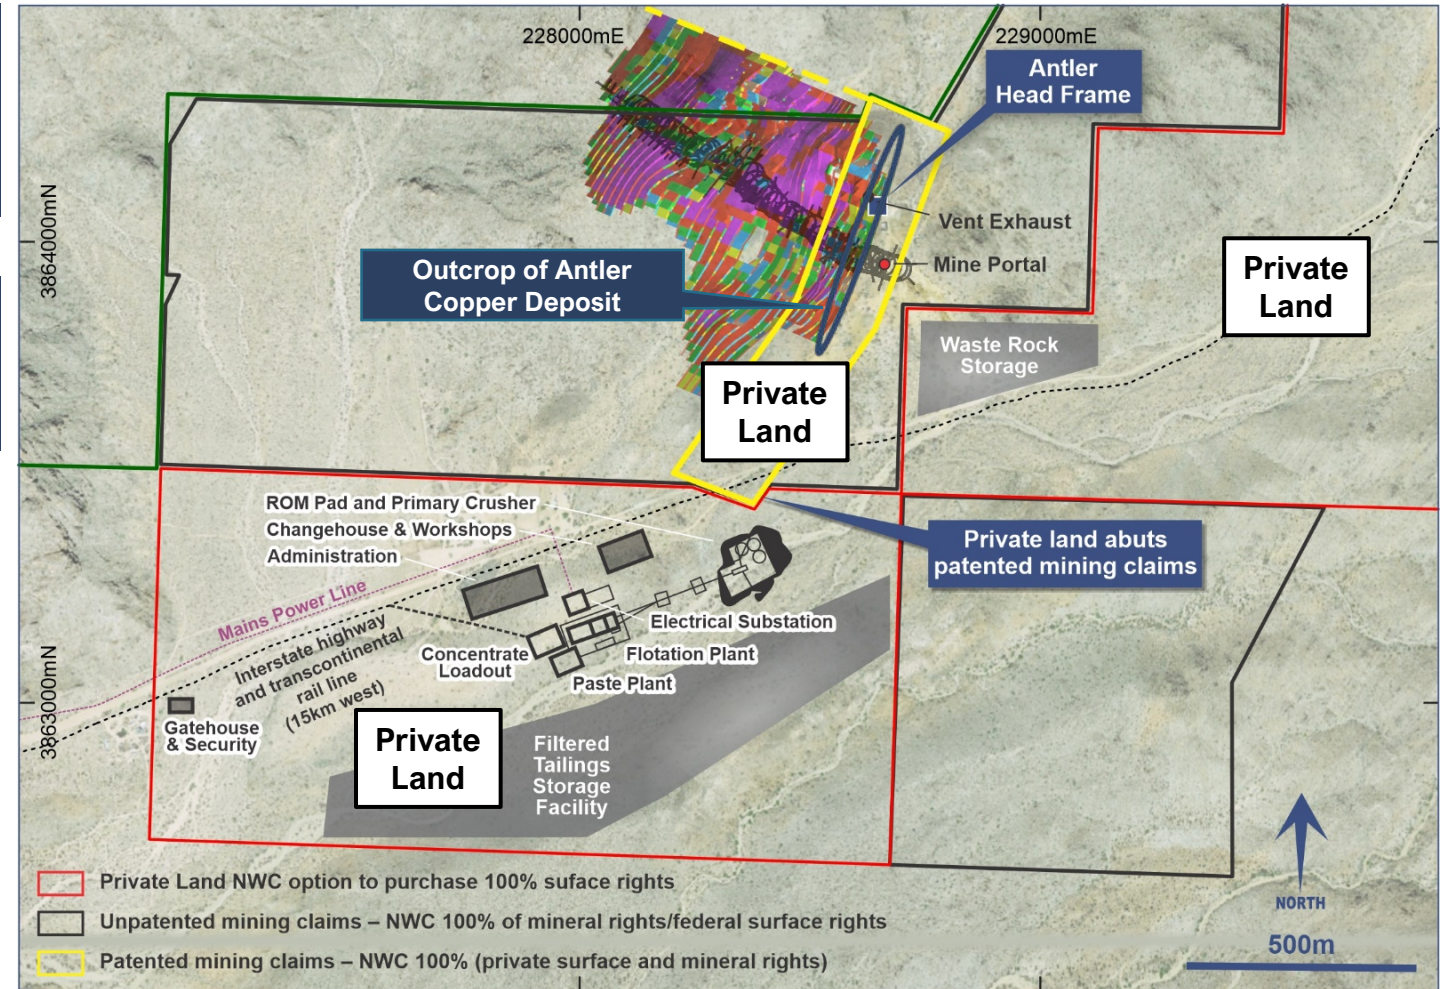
228000mE

229000mE

Antler Head Frame

3864000mN

Vent Exhaust

Mine Portal

Outcrop of Antler Copper Deposit

Private Land

Private Land

Waste Rock Storage

ROM Pad and Primary Crusher

Changehouse & Workshops

Administration

Private land abuts patented mining claims

Mains Power Line

Interstate highway and transcontinental rail line (15km west)

Electrical Substation

Concentrate Loadout

Flotation Plant

Paste Plant

3863000mN

Gatehouse & Security

Private Land

Filtered Tailings Storage Facility

Private Land NWC option to purchase 100% suface rights

Unpatented mining claims – NWC 100% of mineral rights/federal surface rights

Patented mining claims – NWC 100% (private surface and mineral rights)

NORTH

500m